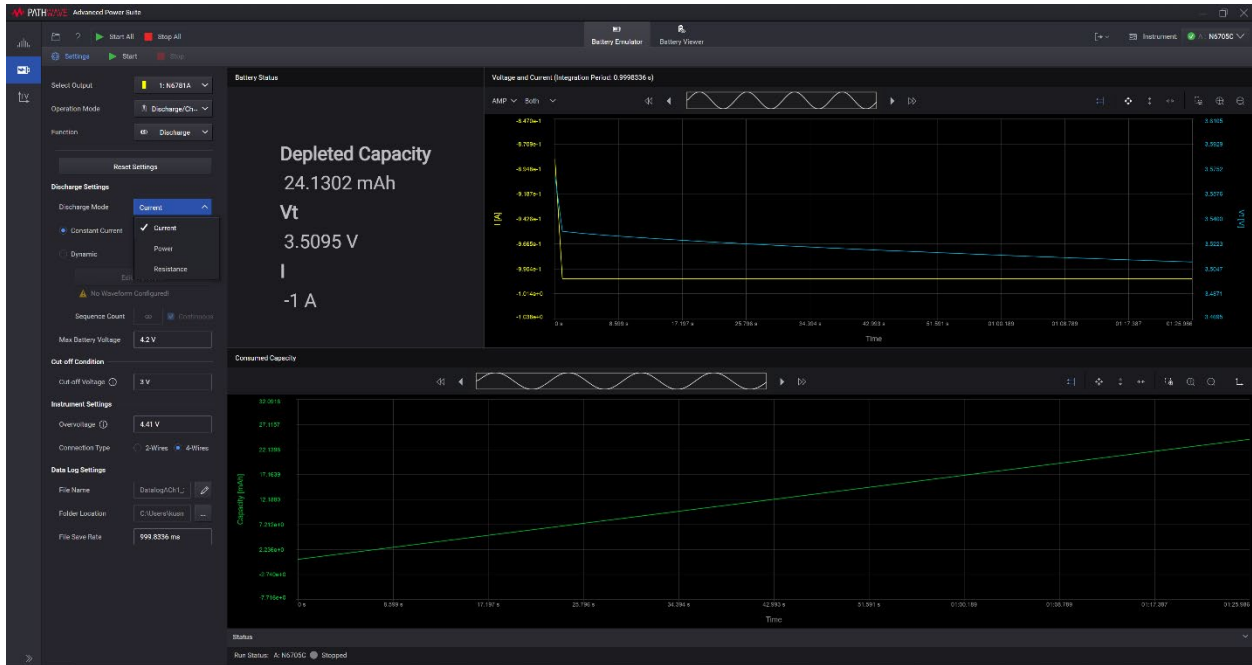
PATHWAVE Advanced Power Suite

Start All Stop All

Battery Emulator Battery Viewer

Instrument A: N6705C

Settings Start Stop

Select Output 1: N6781A

Operation Mode Discharge/Ch...

Function Discharge

Reset Settings

Discharge Settings

Discharge Mode Current

Current
Power
Resistance

Constant Current

Dynamic

Edi

No Waveform Configured!

Sequence Count ∞ Continuous

Max Battery Voltage 4.2 V

Cut off Condition

Cut-off Voltage 3 V

Instrument Settings

Overvoltage 4.41 V

Connection Type 2-Wires 4-Wires

Data Log Settings

File Name DatalogACH1_

Folder Location C:\Users\kuan

File Save Rate 999.8336 ms

Battery Status

Depleted Capacity
24.1302 mAh
Vt
3.5095 V
I
-1 A

Voltage and Current (Integration Period: 0.9998336 s)

AMP Both

-9.473e-1
-9.709e-1
-9.548e-1
-9.187e-1
-9.426e-1
-9.665e-1
-9.904e-1
-1.0144e+0
-1.038e+0

I [A]

3.6105
3.5929
3.5752
3.5576
3.5400
3.5223
3.5047
3.4871
3.4695

[V]

0 s 8.598 s 17.197 s 25.796 s 34.394 s 42.993 s 51.591 s 01:00.189 01:08.789 01:17.387 01:25.986

Time

Consumed Capacity

32.0618
27.1157
22.1396
17.1639
12.1883
7.212e+0
2.236e+0
-2.740e+0
-7.716e+0

Capacity [mAh]

0 s 8.598 s 17.197 s 25.796 s 34.394 s 42.993 s 51.591 s 01:00.189 01:08.789 01:17.387 01:25.986

Time

Status

Run Status: A: N6705C Stopped